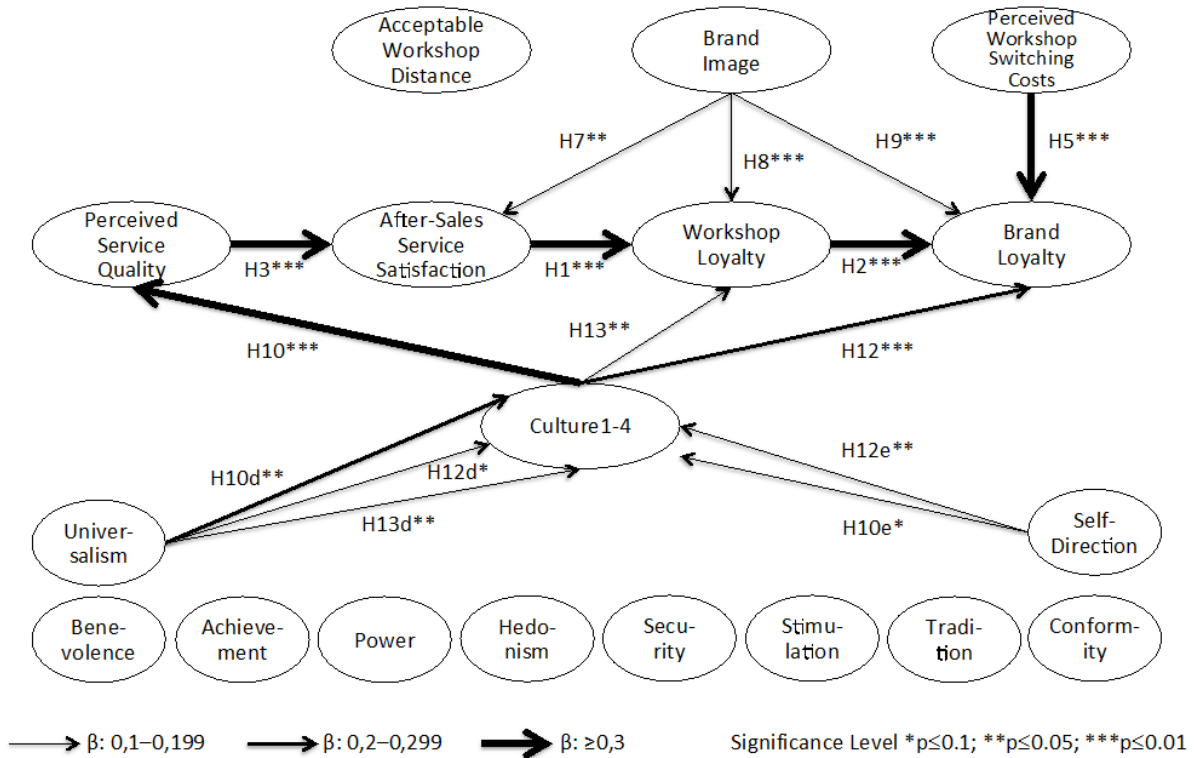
Acceptable Workshop Distance

Brand Image

Perceived Workshop Switching Costs

H7**

H8***

H9***

H5***

Perceived Service Quality

After-Sales Service Satisfaction

Workshop Loyalty

Brand Loyalty

H3***

H1***

H2***

H13**

H10***

H12***

Culture1-4

H12e**

H10d**

H12d*

H13d**

H10e*

Universalism

Self-Direction

Benevolence

Achievement

Power

Hedonism

Security

Stimulation

Tradition

Conformity

β: 0,1–0,199   β: 0,2–0,299   β: ≥0,3

Significance Level *p≤0.1; **p≤0.05; ***p≤0.01